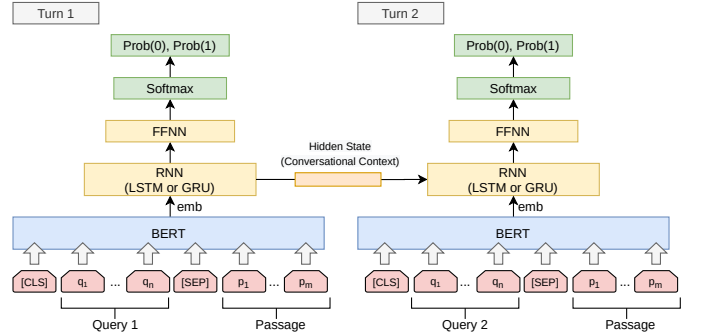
Turn 1

Prob(0), Prob(1)

Softmax

FFNN

RNN (LSTM or GRU)

emb

BERT

[CLS] $q_1$ ... $q_n$ [SEP] $p_1$ ... $p_m$

Query 1

Passage

Hidden State (Conversational Context)

Turn 2

Prob(0), Prob(1)

Softmax

FFNN

RNN (LSTM or GRU)

emb

BERT

[CLS] $q_1$ ... $q_n$ [SEP] $p_1$ ... $p_m$

Query 2

Passage